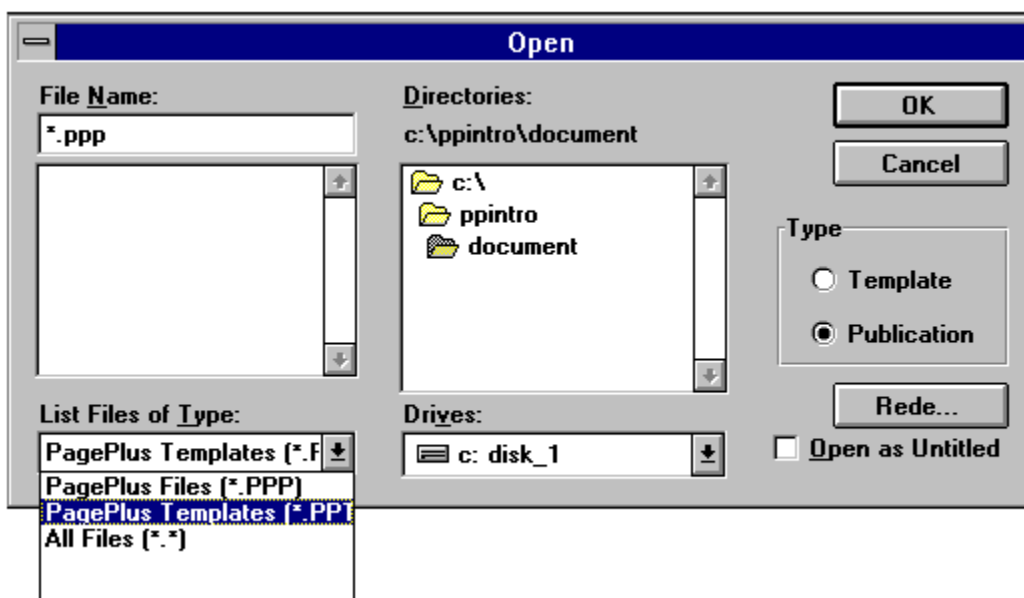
Open

File Name:

*.ppp

Directories:

c:\ppintro\document

c:\

ppintro

document

OK

Cancel

Type

Template

Publication

Rede...

Open as Untitled

List Files of Type:

PagePlus Templates (*.F

Drives:

c: disk_1

PagePlus Files (*.PPP)

PagePlus Templates (*.PP1

All Files (*.*)